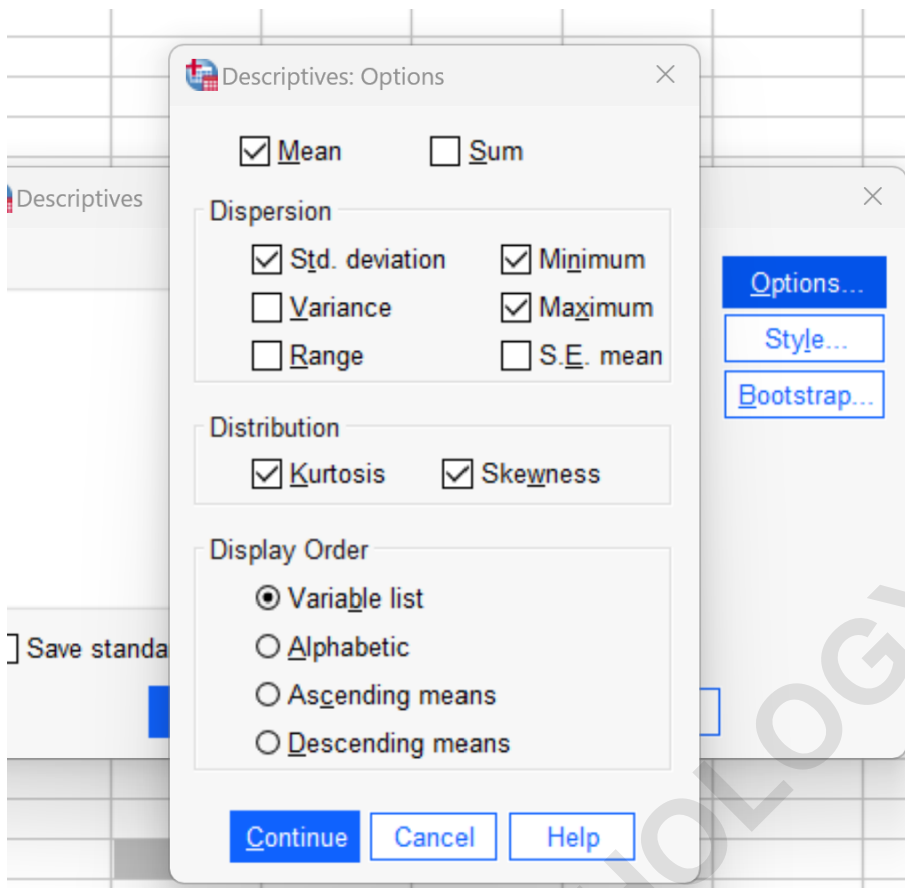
Descriptives: Options

Mean
Sum

Dispersion
Std. deviation
Minimum
Variance
Maximum
Range
S.E. mean

Distribution
Kurtosis
Skewness

Display Order
Variable list
Alphabetic
Ascending means
Descending means

Continue
Cancel
Help

Descriptives
Options...
Style...
Bootstrap...
Save standa

IOLOG